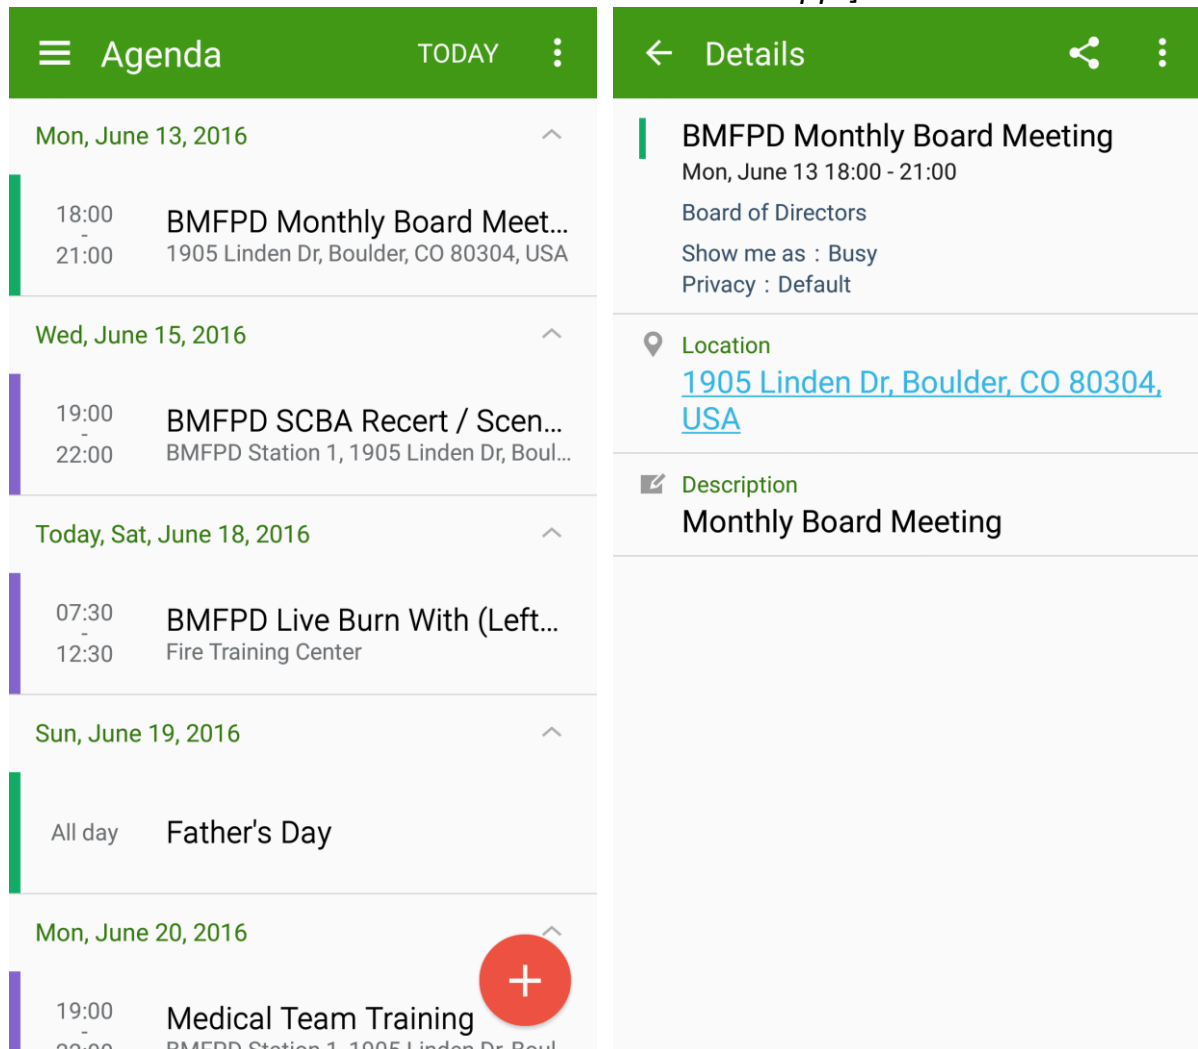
Agenda TODAY

Mon, June 13, 2016

18:00 - 21:00
BMFPD Monthly Board Meet...
1905 Linden Dr, Boulder, CO 80304, USA

Wed, June 15, 2016

19:00 - 22:00
BMFPD SCBA Recert / Scen...
BMFPD Station 1, 1905 Linden Dr, Boul...

Today, Sat, June 18, 2016

07:30 - 12:30
BMFPD Live Burn With (Left...
Fire Training Center

Sun, June 19, 2016

All day
Father's Day

Mon, June 20, 2016

19:00 - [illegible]
Medical Team Training
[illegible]

+

Details

BMFPD Monthly Board Meeting
Mon, June 13 18:00 - 21:00
Board of Directors
Show me as : Busy
Privacy : Default

Location
1905 Linden Dr, Boulder, CO 80304, USA

Description
Monthly Board Meeting